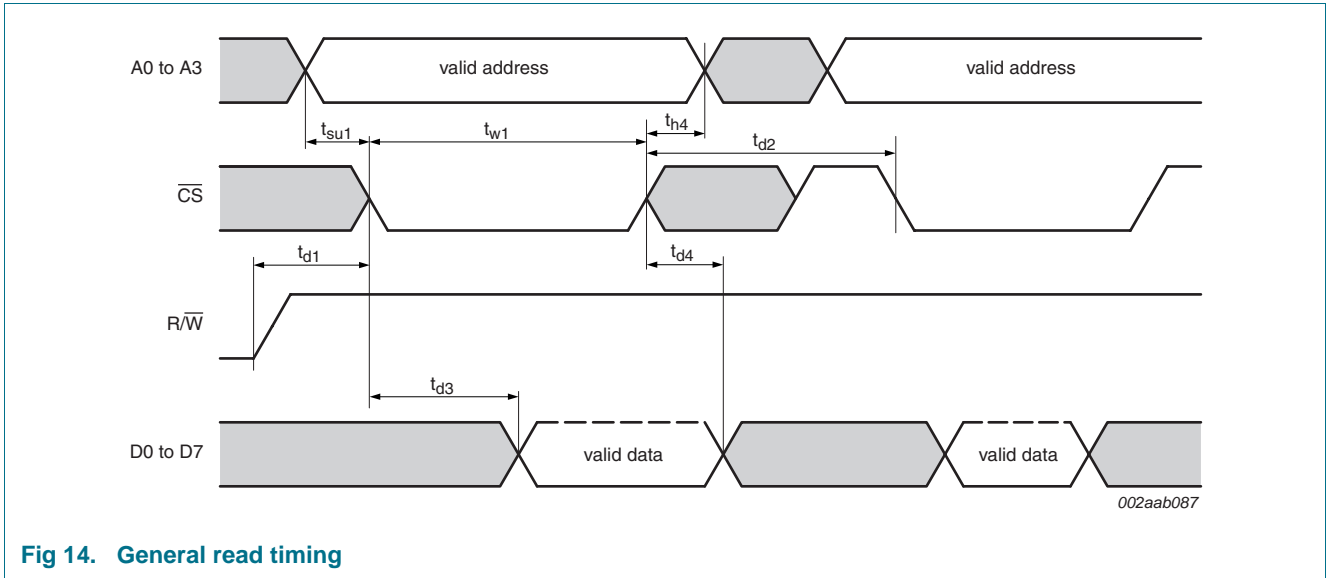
A0 to A3

valid address

valid address

$t_{su1}$

$t_{w1}$

$t_{h4}$

$t_{d2}$

$\overline{CS}$

$t_{d1}$

$t_{d4}$

R/$\overline{W}$

$t_{d3}$

D0 to D7

valid data

valid data

002aab087

Fig 14. General read timing